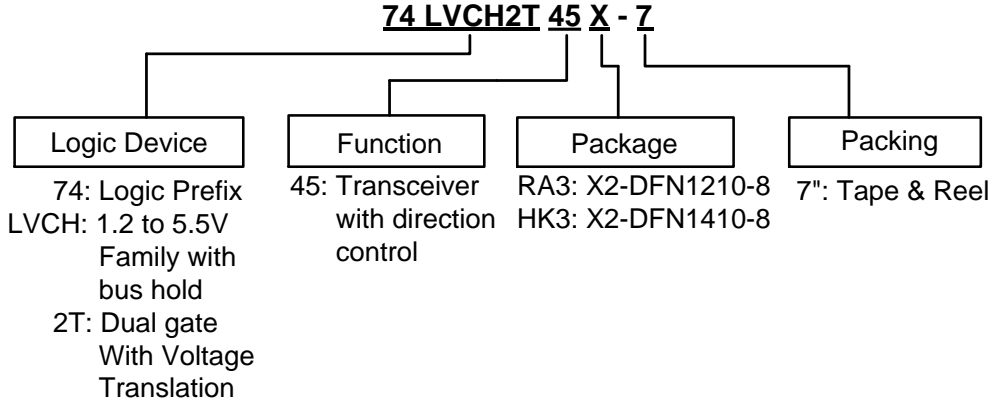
74 LVCH2T 45 X - 7

Logic Device

74: Logic Prefix
LVCH: 1.2 to 5.5V Family with bus hold
2T: Dual gate With Voltage Translation

Function

45: Transceiver with direction control

Package

RA3: X2-DFN1210-8
HK3: X2-DFN1410-8

Packing

7": Tape & Reel